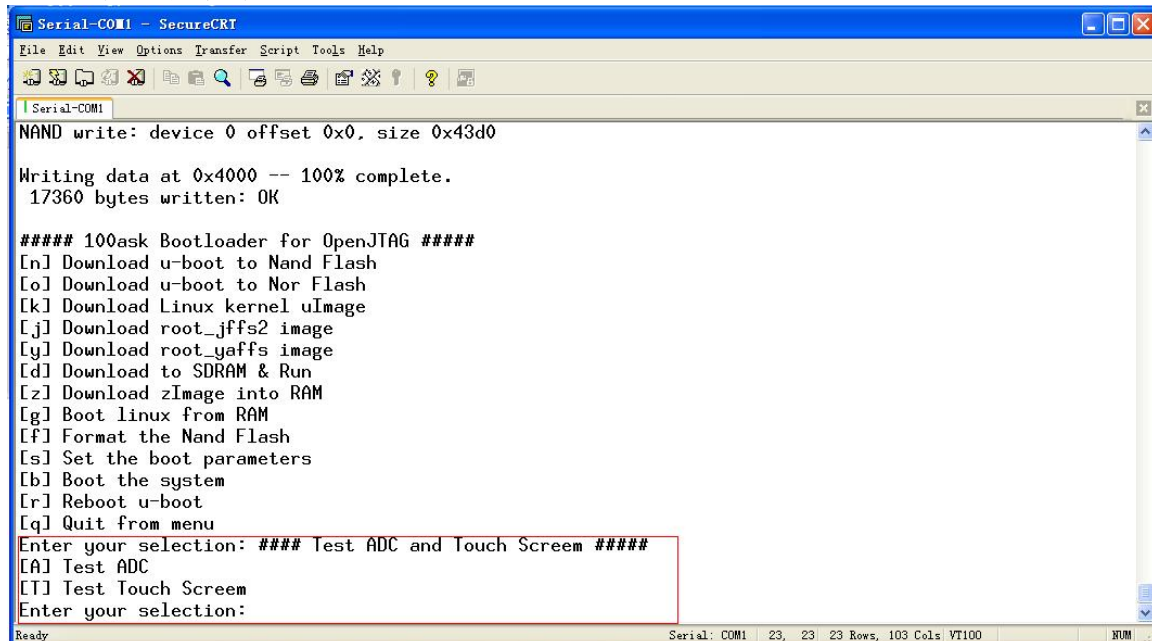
Serial-COM1 - SecureCRT
File Edit View Options Transfer Script Tools Help
Serial-COM1
NAND write: device 0 offset 0x0, size 0x43d0

Writing data at 0x4000 -- 100% complete.
17360 bytes written: OK

##### 100ask Bootloader for OpenJTAG #####
[n] Download u-boot to Nand Flash
[o] Download u-boot to Nor Flash
[k] Download Linux kernel uImage
[j] Download root_jffs2 image
[y] Download root_yaffs image
[d] Download to SDRAM & Run
[z] Download zImage into RAM
[g] Boot linux from RAM
[f] Format the Nand Flash
[s] Set the boot parameters
[b] Boot the system
[r] Reboot u-boot
[q] Quit from menu
Enter your selection: #### Test ADC and Touch Screem #####
[A] Test ADC
[T] Test Touch Screem
Enter your selection:
Ready
Serial: COM1 | 23, 23 | 23 Rows, 103 Cols | VT100 | NUM